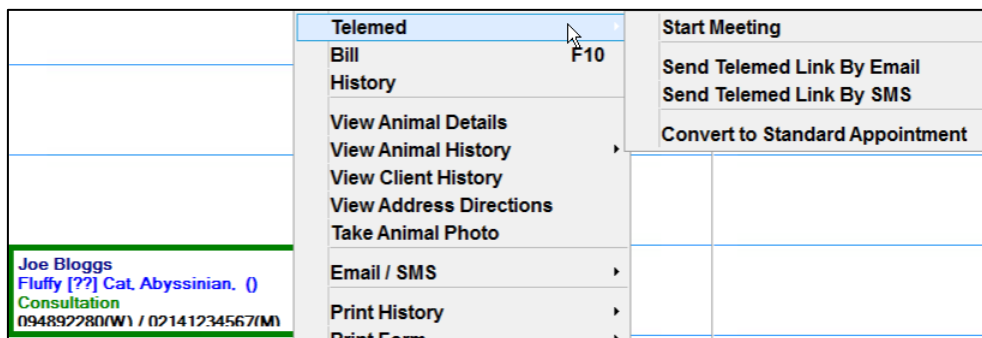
Telemed
Bill F10
History
View Animal Details
View Animal History
View Client History
View Address Directions
Take Animal Photo
Email / SMS
Print History
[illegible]

Start Meeting
Send Telemed Link By Email
Send Telemed Link By SMS
Convert to Standard Appointment

Joe Bloggs
Fluffy [??] Cat, Abyssinian, ()
Consultation
094892280(W) / 02141234567(M)